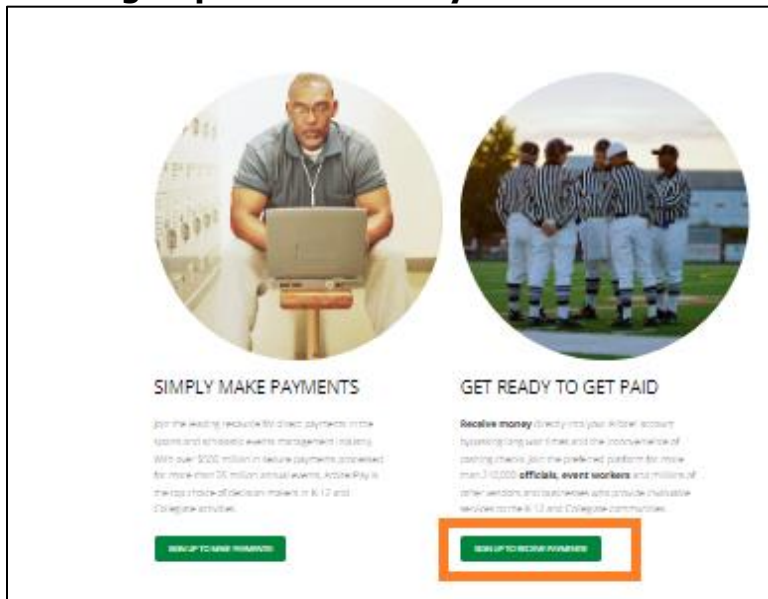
SIMPLY MAKE PAYMENTS

Join the leading resource for direct payments in the sports and scholastic events management industry. With over $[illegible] million in secure payments processed for more than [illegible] million annual events, ArbiterPay is the top choice of decision makers in K-12 and Collegiate activities.

SIGN UP TO MAKE PAYMENTS

GET READY TO GET PAID

Receive money directly into your ArbiterPay account bypassing long wait times and the inconvenience of cashing checks. Join the preferred platform for more than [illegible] officials, event workers and millions of other vendors and businesses who provide invaluable services to the K-12 and Collegiate communities.

SIGN UP TO RECEIVE PAYMENTS